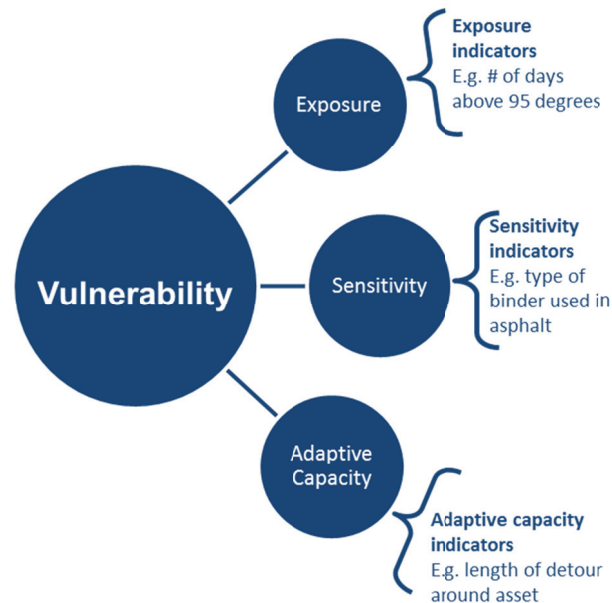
Vulnerability

Exposure

Exposure indicators
E.g. # of days above 95 degrees

Sensitivity

Sensitivity indicators
E.g. type of binder used in asphalt

Adaptive Capacity

Adaptive capacity indicators
E.g. length of detour around asset